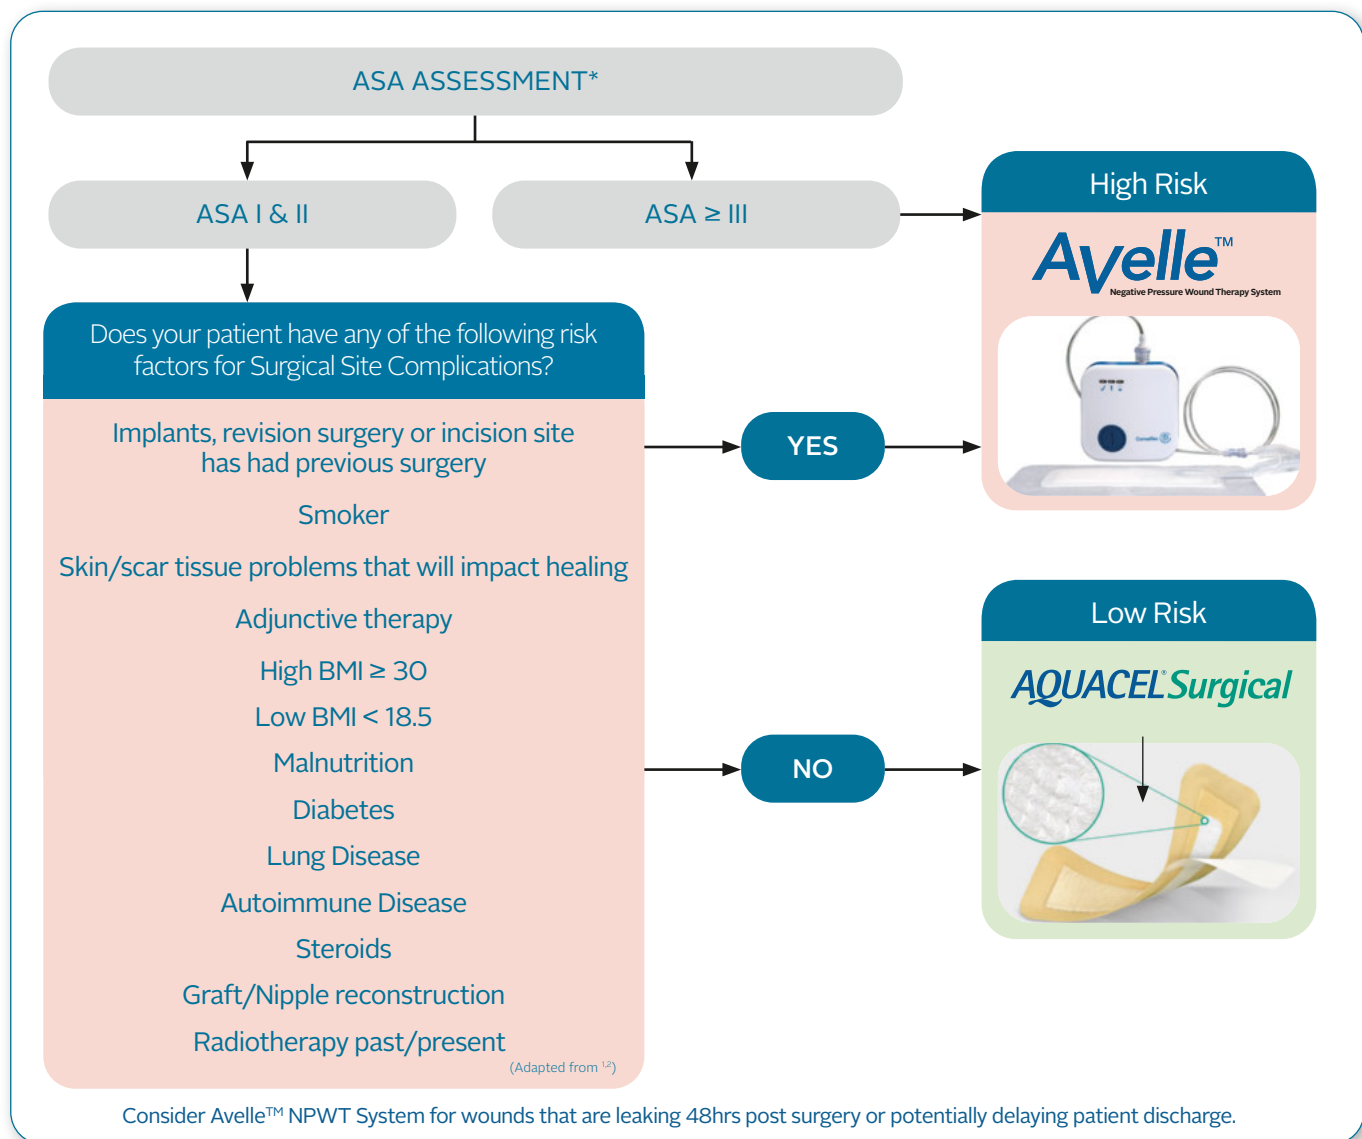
ASA ASSESSMENT*

ASA I & II

ASA ≥ III

High Risk

Avelle™
Negative Pressure Wound Therapy System

Does your patient have any of the following risk factors for Surgical Site Complications?

Implants, revision surgery or incision site has had previous surgery

Smoker

Skin/scar tissue problems that will impact healing

Adjunctive therapy

High BMI ≥ 30

Low BMI < 18.5

Malnutrition

Diabetes

Lung Disease

Autoimmune Disease

Steroids

Graft/Nipple reconstruction

Radiotherapy past/present

(Adapted from $^{1,2}$)

YES

NO

Low Risk

AQUACEL® Surgical

Consider Avelle™ NPWT System for wounds that are leaking 48hrs post surgery or potentially delaying patient discharge.